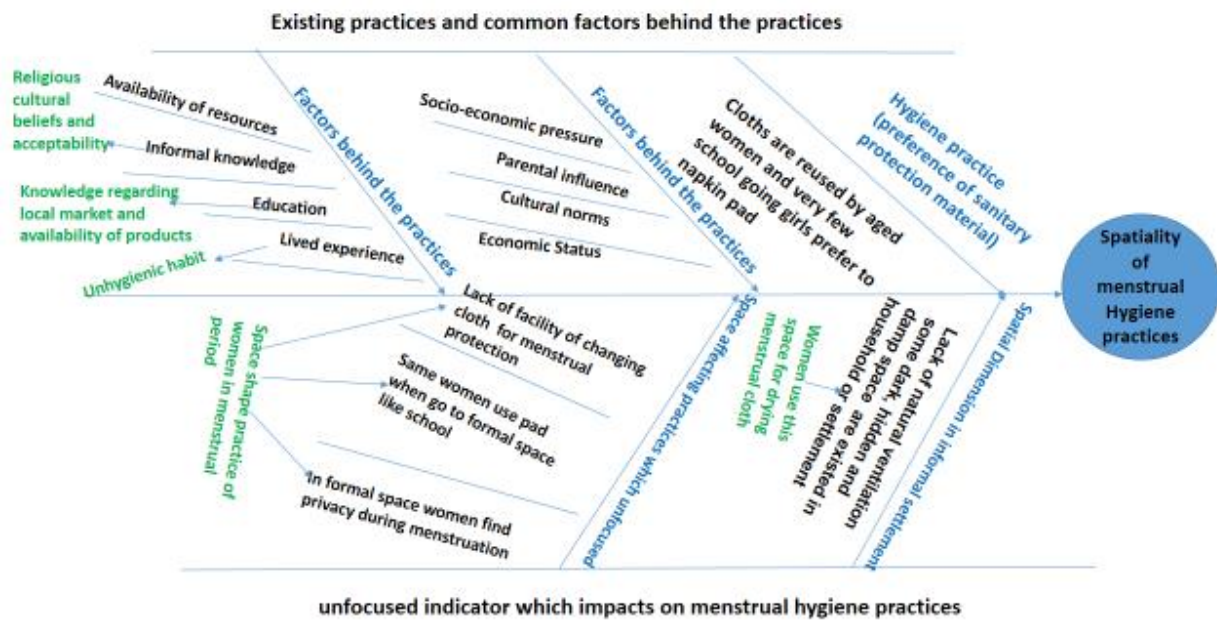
Existing practices and common factors behind the practices

Religious cultural beliefs and acceptability

Availability of resources

Informal knowledge

Knowledge regarding local market and availability of products

Education

Lived experience

Unhygienic habit

Factors behind the practices

Socio-economic pressure

Parental influence

Cultural norms

Economic Status

Factors behind the practices

Cloths are reused by aged women and very few school going girls prefer to napkin pad

Hygiene practice (preference of sanitary protection material)

Spatiality of menstrual Hygiene practices

Space shape practice of women in menstrual period

Lack of facility of changing cloth for menstrual protection

Same women use pad when go to formal space like school

In formal space women find privacy during menstruation

Space affecting practices which unfocused

Women use this space for drying menstrual cloth

Lack of natural ventilation some dark, hidden and damp space are existed in household or settlement

Spatial Dimension in informal settlement

unfocused indicator which impacts on menstrual hygiene practices